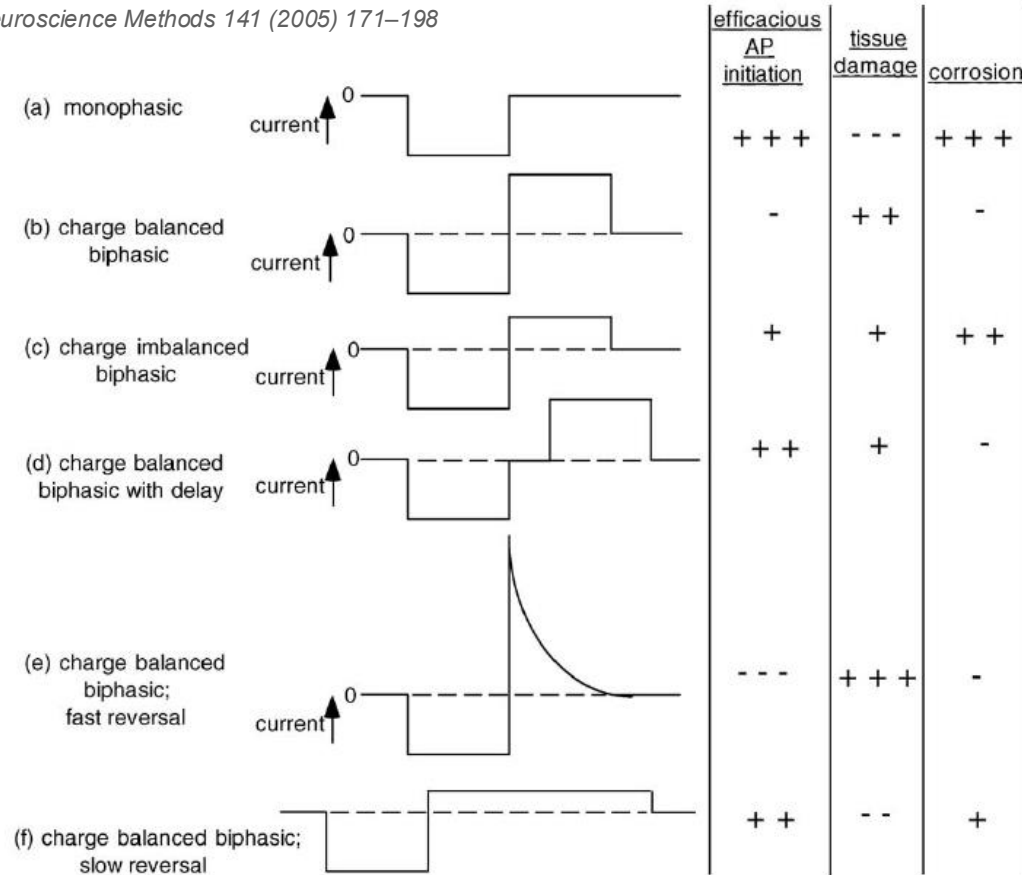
uroscience Methods 141 (2005) 171–198

| | efficacious AP initiation | tissue damage | corrosion |
|---|---|---|---|
| (a) monophasic | + + + | - - - | + + + |
| (b) charge balanced biphasic | - | + + | - |
| (c) charge imbalanced biphasic | + | + | + + |
| (d) charge balanced biphasic with delay | + + | + | - |
| (e) charge balanced biphasic; fast reversal | - - - | + + + | - |
| (f) charge balanced biphasic; slow reversal | + + | - - | + |

current 0

current 0

current 0

current 0

current 0